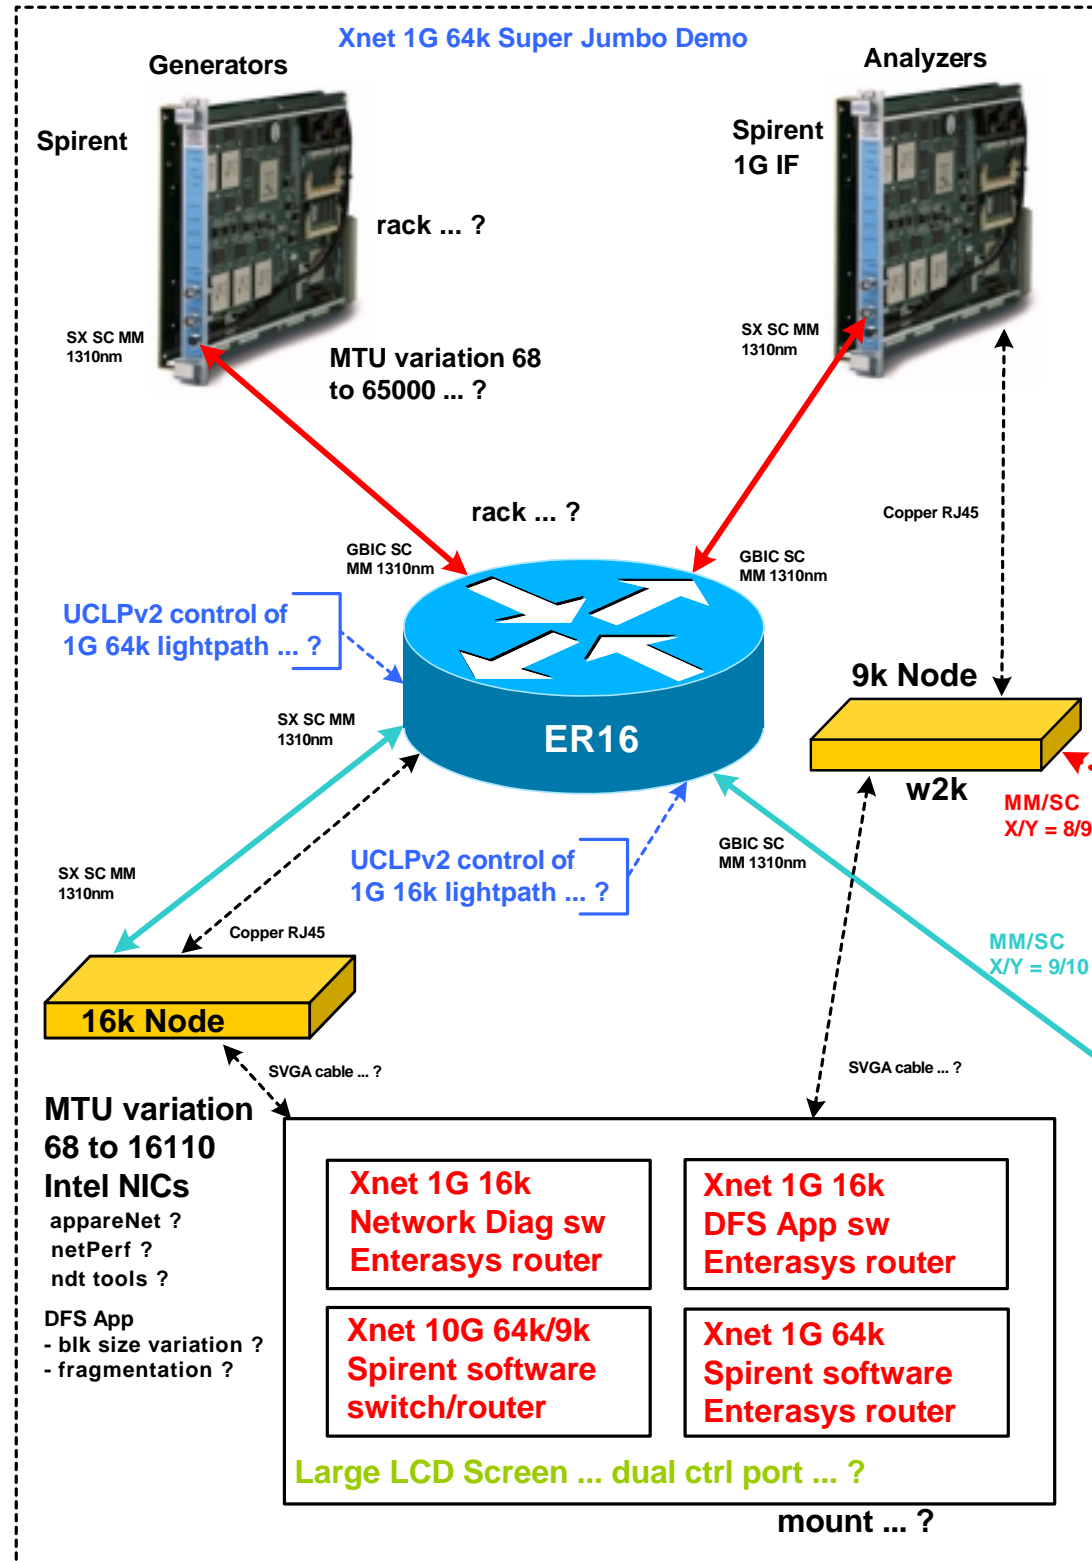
Xnet 1G 64k Super Jumbo Demo

Generators

Spirent

rack ... ?

SX SC MM
1310nm

MTU variation 68
to 65000 ... ?

Analyzers

Spirent
1G IF

SX SC MM
1310nm

Copper RJ45

rack ... ?

GBIC SC
MM 1310nm

GBIC SC
MM 1310nm

UCLPv2 control of
1G 64k lightpath ... ?

ER16

9k Node

w2k

MM/SC
X/Y = 8/9

SX SC MM
1310nm

SX SC MM
1310nm

UCLPv2 control of
1G 16k lightpath ... ?

GBIC SC
MM 1310nm

MM/SC
X/Y = 9/10

Copper RJ45

16k Node

SVGA cable ... ?

SVGA cable ... ?

MTU variation
68 to 16110
Intel NICs
appareNet ?
netPerf ?
ndt tools ?

DFS App
- blk size variation ?
- fragmentation ?

Xnet 1G 16k
Network Diag sw
Enterasys router

Xnet 1G 16k
DFS App sw
Enterasys router

Xnet 10G 64k/9k
Spirent software
switch/router

Xnet 1G 64k
Spirent software
Enterasys router

Large LCD Screen ... dual ctrl port ... ?

mount ... ?